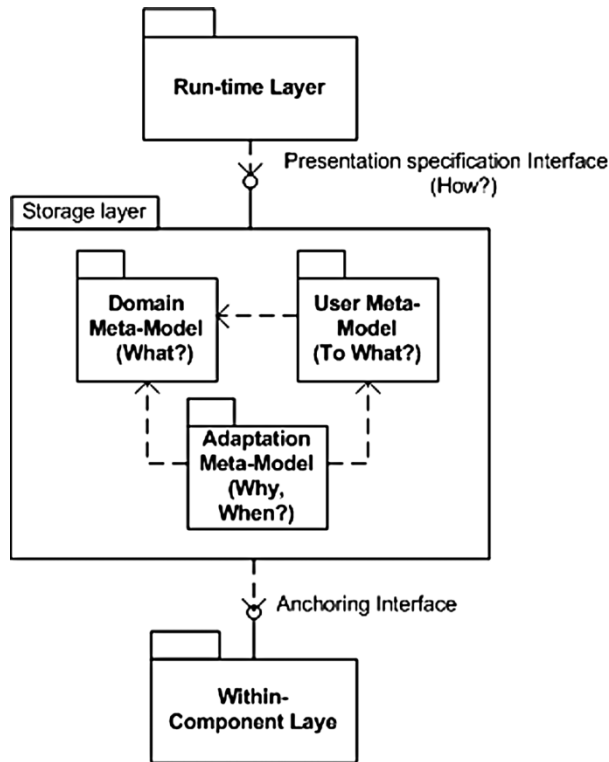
Run-time Layer

Presentation specification Interface (How?)

Storage layer

Domain Meta-Model (What?)

User Meta-Model (To What?)

Adaptation Meta-Model (Why, When?)

Anchoring Interface

Within-Component Laye